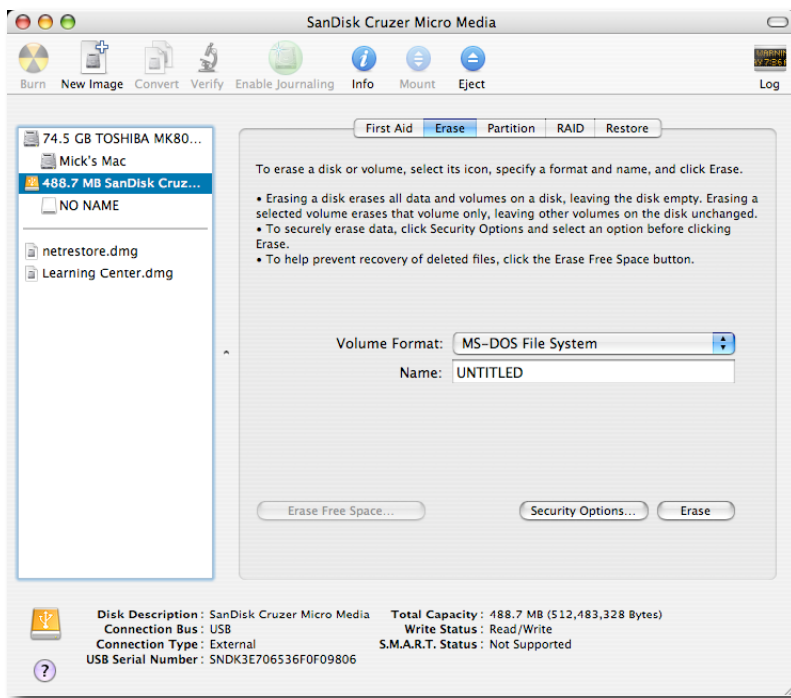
SanDisk Cruzer Micro Media

Burn New Image Convert Verify Enable Journaling Info Mount Eject Log

74.5 GB TOSHIBA MK80...
Mick's Mac
488.7 MB SanDisk Cruz...
NO NAME
netrestore.dmg
Learning Center.dmg

First Aid Erase Partition RAID Restore

To erase a disk or volume, select its icon, specify a format and name, and click Erase.

• Erasing a disk erases all data and volumes on a disk, leaving the disk empty. Erasing a selected volume erases that volume only, leaving other volumes on the disk unchanged.
• To securely erase data, click Security Options and select an option before clicking Erase.
• To help prevent recovery of deleted files, click the Erase Free Space button.

Volume Format: MS-DOS File System
Name: UNTITLED

Erase Free Space... Security Options... Erase

Disk Description : SanDisk Cruzer Micro Media
Connection Bus : USB
Connection Type : External
USB Serial Number : SNDK3E706536F0F09806
Total Capacity : 488.7 MB (512,483,328 Bytes)
Write Status : Read/Write
S.M.A.R.T. Status : Not Supported